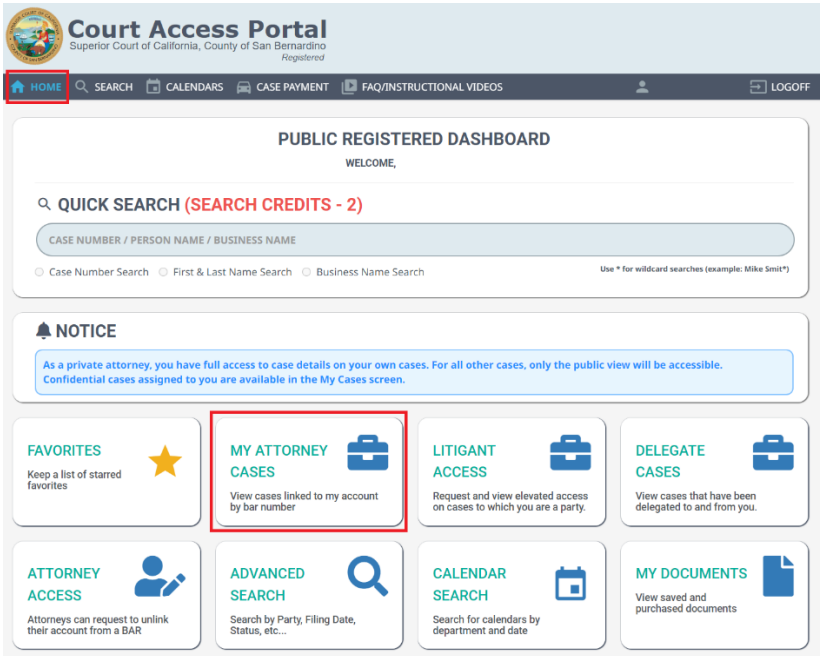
Court Access Portal
Superior Court of California, County of San Bernardino
Registered

HOME SEARCH CALENDARS CASE PAYMENT FAQ/INSTRUCTIONAL VIDEOS LOGOFF

PUBLIC REGISTERED DASHBOARD
WELCOME,

QUICK SEARCH (SEARCH CREDITS - 2)

CASE NUMBER / PERSON NAME / BUSINESS NAME

Case Number Search First & Last Name Search Business Name Search

Use * for wildcard searches (example: Mike Smit*)

NOTICE

As a private attorney, you have full access to case details on your own cases. For all other cases, only the public view will be accessible. Confidential cases assigned to you are available in the My Cases screen.

FAVORITES
Keep a list of starred favorites

MY ATTORNEY CASES
View cases linked to my account by bar number

LITIGANT ACCESS
Request and view elevated access on cases to which you are a party.

DELEGATE CASES
View cases that have been delegated to and from you.

ATTORNEY ACCESS
Attorneys can request to unlink their account from a BAR

ADVANCED SEARCH
Search by Party, Filing Date, Status, etc...

CALENDAR SEARCH
Search for calendars by department and date

MY DOCUMENTS
View saved and purchased documents